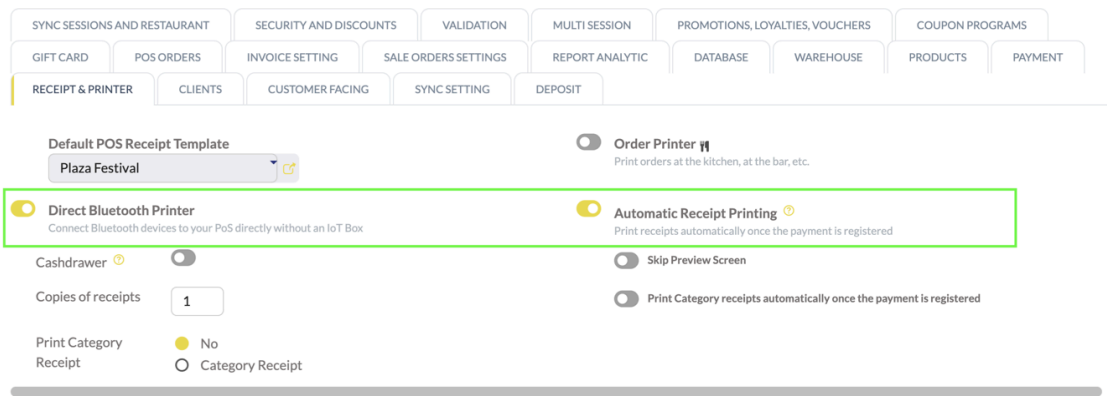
SYNC SESSIONS AND RESTAURANT | SECURITY AND DISCOUNTS | VALIDATION | MULTI SESSION | PROMOTIONS, LOYALTIES, VOUCHERS | COUPON PROGRAMS

GIFT CARD | POS ORDERS | INVOICE SETTING | SALE ORDERS SETTINGS | REPORT ANALYTIC | DATABASE | WAREHOUSE | PRODUCTS | PAYMENT

RECEIPT & PRINTER | CLIENTS | CUSTOMER FACING | SYNC SETTING | DEPOSIT

Default POS Receipt Template
Plaza Festival

Order Printer
Print orders at the kitchen, at the bar, etc.

Direct Bluetooth Printer
Connect Bluetooth devices to your PoS directly without an IoT Box

Automatic Receipt Printing ?
Print receipts automatically once the payment is registered

Cashdrawer ?

Skip Preview Screen

Copies of receipts
1

Print Category receipts automatically once the payment is registered

Print Category Receipt
No
Category Receipt